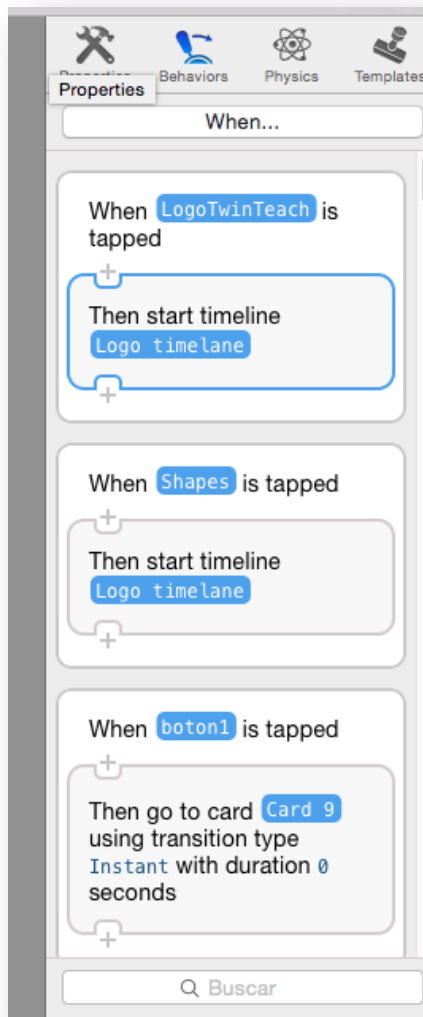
Properties Behaviors Physics Templates

Properties

When...

When LogoTwinTeach is tapped

Then start timeline Logo timelane

When Shapes is tapped

Then start timeline Logo timelane

When boton1 is tapped

Then go to card Card 9 using transition type Instant with duration 0 seconds

Buscar